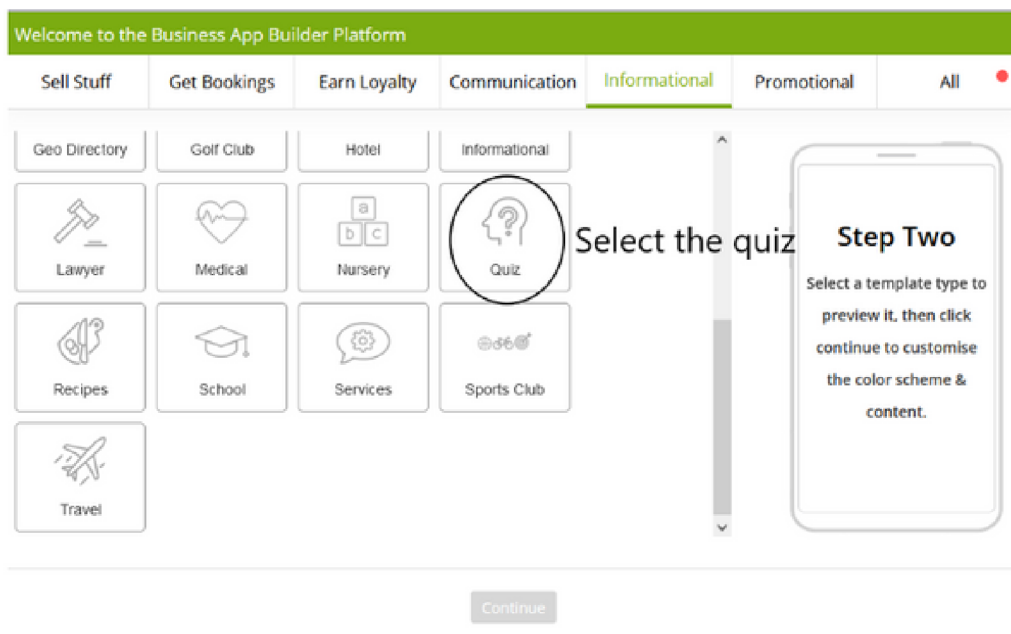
Welcome to the Business App Builder Platform

Sell Stuff | Get Bookings | Earn Loyalty | Communication | Informational | Promotional | All

Geo Directory
Golf Club
Hotel
Informational
Lawyer
Medical
a
b c
Nursery
Quiz
Recipes
School
Services
Sports Club
Travel

Select the quiz

Step Two

Select a template type to preview it, then click continue to customise the color scheme & content.

Continue